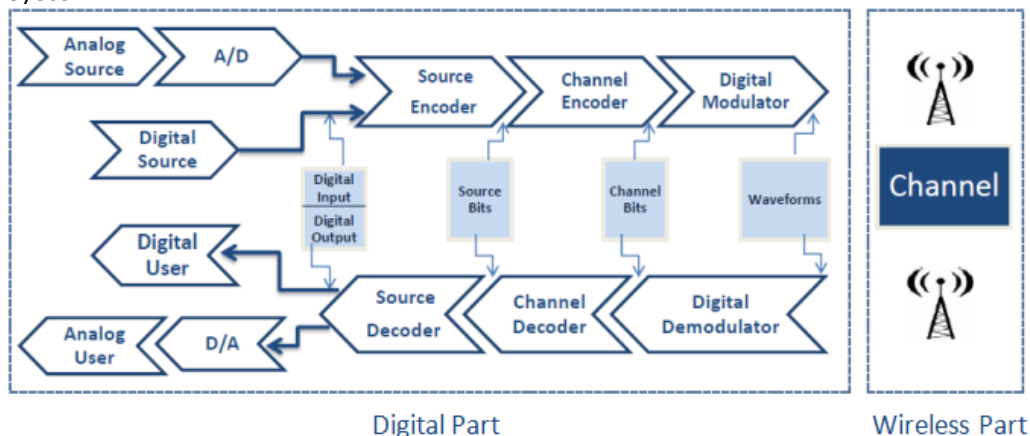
Analog Source
A/D
Source Encoder
Channel Encoder
Digital Modulator
Digital Source
Digital Input
Digital Output
Source Bits
Channel Bits
Waveforms
Channel
Digital User
Source Decoder
Channel Decoder
Digital Demodulator
Analog User
D/A

Digital Part

Wireless Part